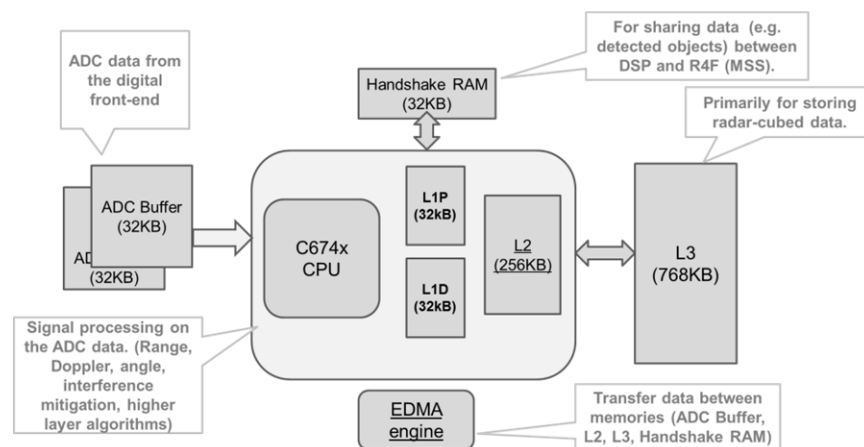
ADC data from the digital front-end

Handshake RAM (32KB)

For sharing data (e.g. detected objects) between DSP and R4F (MSS).

Primarily for storing radar-cubed data.

ADC Buffer (32KB)

AD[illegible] (32KB)

C674x CPU

L1P (32kB)

L1D (32kB)

L2 (256KB)

L3 (768KB)

Signal processing on the ADC data. (Range, Doppler, angle, interference mitigation, higher layer algorithms)

EDMA engine

Transfer data between memories (ADC Buffer, L2, L3, Handshake RAM)